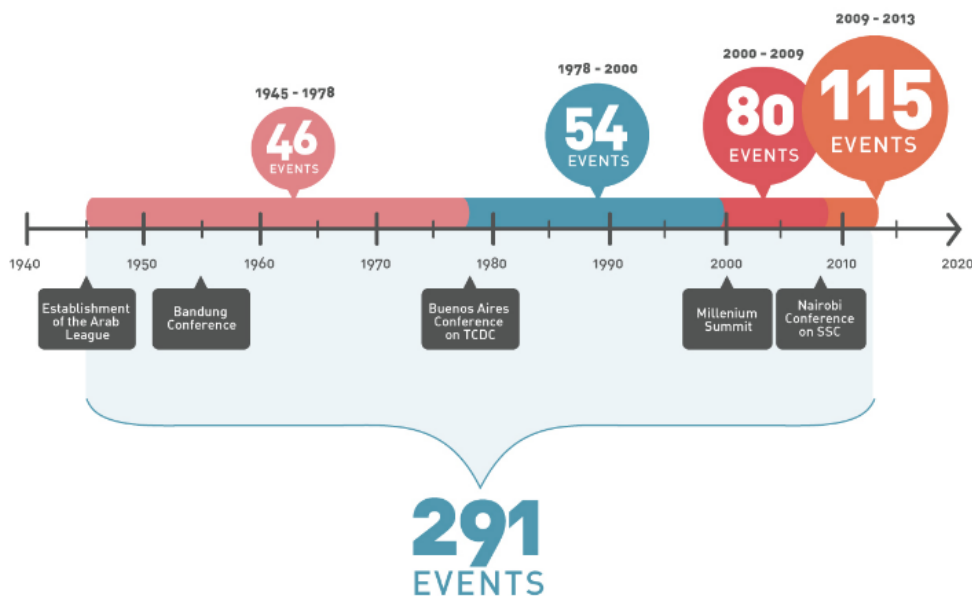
2009 - 2013

2000 - 2009

1978 - 2000

1945 - 1978

46 EVENTS

54 EVENTS

80 EVENTS

115 EVENTS

1940 1950 1960 1970 1980 1990 2000 2010 2020

Establishment of the Arab League

Bandung Conference

Buenos Aires Conference on TCDC

Millenium Summit

Nairobi Conference on SSC

291 EVENTS